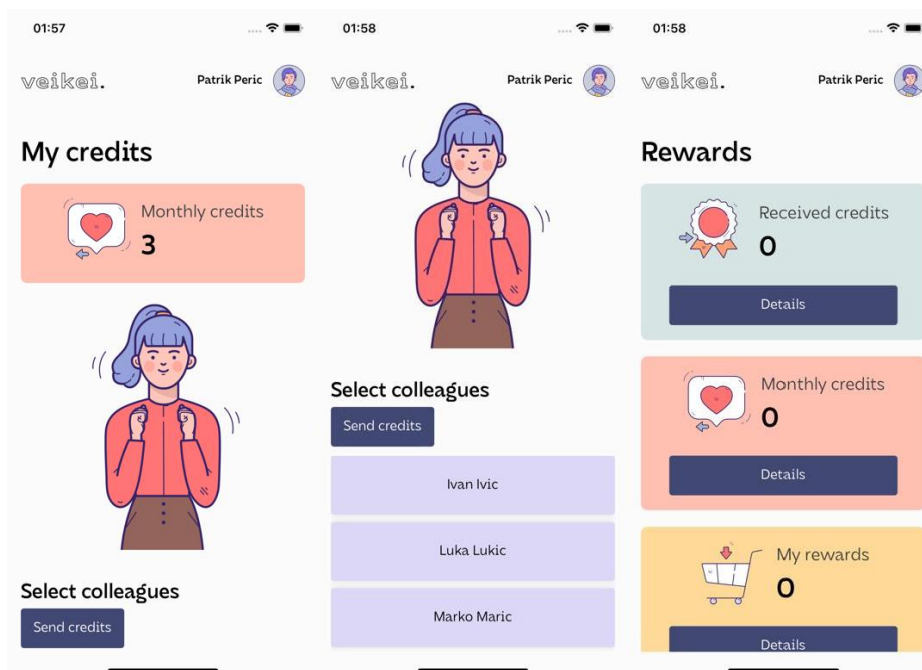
01:57

veikei.

Patrik Peric

My credits

Monthly credits
3

Select colleagues

Send credits

01:58

veikei.

Patrik Peric

Select colleagues

Send credits

Ivan Ivic

Luka Lukic

Marko Maric

01:58

veikei.

Patrik Peric

Rewards

Received credits
0

Details

Monthly credits
0

Details

My rewards
0

Details